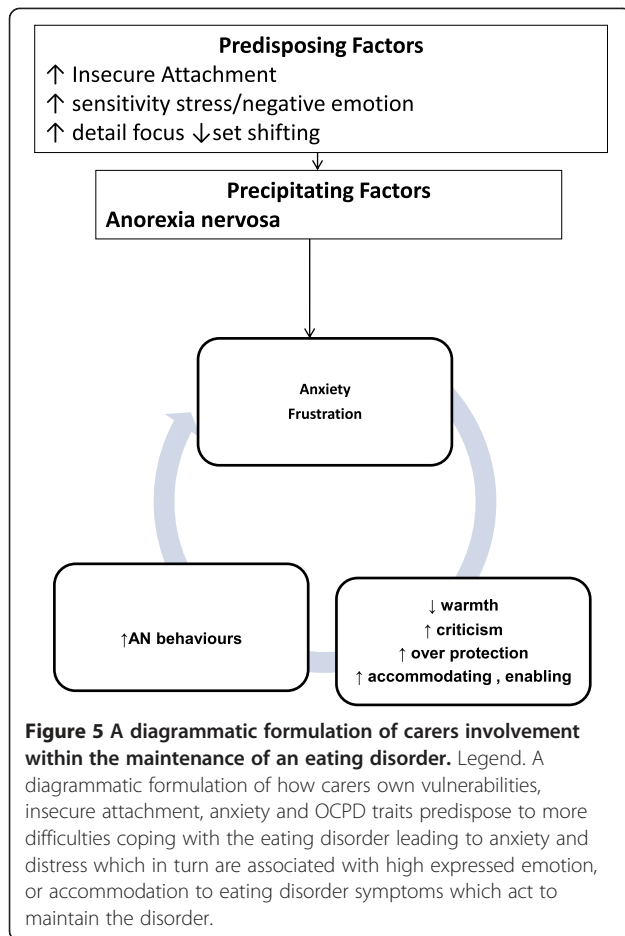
**Predisposing Factors**

↑ Insecure Attachment

↑ sensitivity stress/negative emotion

↑ detail focus ↓set shifting

**Precipitating Factors**

**Anorexia nervosa**

Anxiety

Frustration

↓ warmth

↑ criticism

↑ over protection

↑ accommodating , enabling

↑AN behaviours

**Figure 5 A diagrammatic formulation of carers involvement within the maintenance of an eating disorder.** Legend. A diagrammatic formulation of how carers own vulnerabilities, insecure attachment, anxiety and OCPD traits predispose to more difficulties coping with the eating disorder leading to anxiety and distress which in turn are associated with high expressed emotion, or accommodation to eating disorder symptoms which act to maintain the disorder.